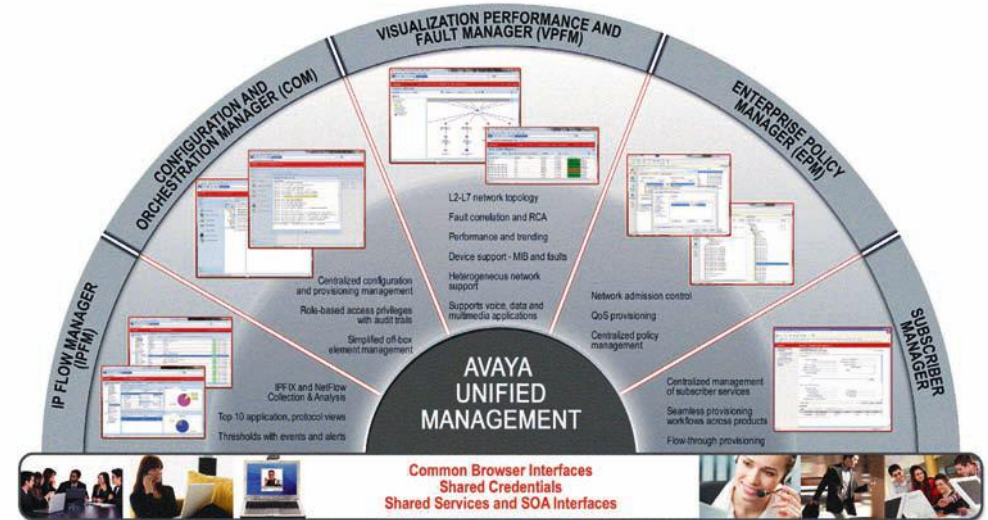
VISUALIZATION PERFORMANCE AND FAULT MANAGER (VPFM)

CONFIGURATION AND ORCHESTRATION MANAGER (COM)

ENTERPRISE POLICY MANAGER (EPM)

IP FLOW MANAGER (IPFM)

SUBSCRIBER MANAGER

L2-L7 network topology
Fault correlation and RCA
Performance and trending
Device support - MIB and faults
Heterogeneous network support
Supports voice, data and multimedia applications

Centralized configuration and provisioning management
Role-based access privileges with audit trails
Simplified off-box element management

Network admission control
QoS provisioning
Centralized policy management

IPFIX and NetFlow Collection & Analysis
Top 10 application, protocol views
Thresholds with events and alerts

Centralized management of subscriber services
Seamless provisioning workflows across products
Flow-through provisioning

AVAYA UNIFIED MANAGEMENT

Common Browser Interfaces
Shared Credentials
Shared Services and SOA Interfaces